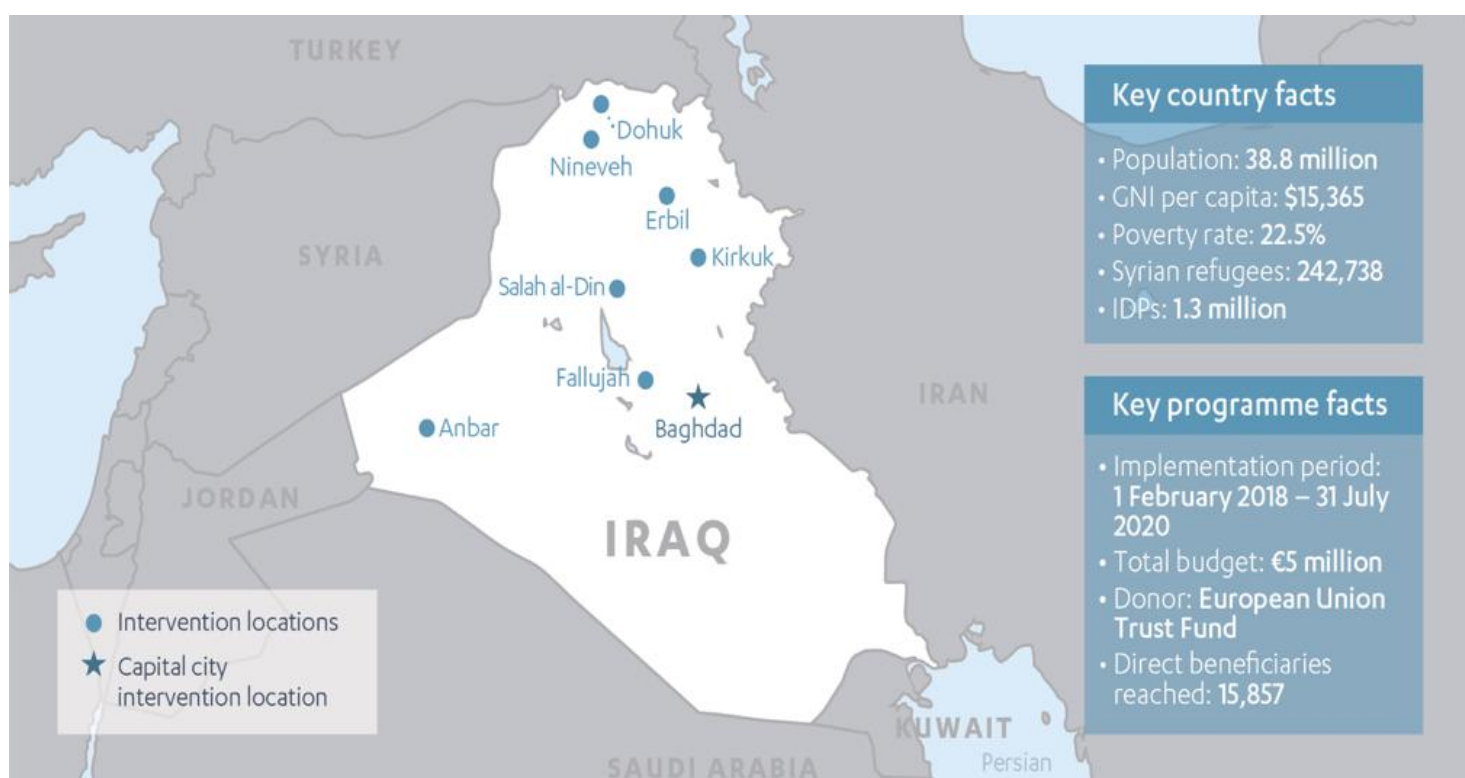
TURKEY

Dohuk
Nineveh
Erbil
Kirkuk
Salah al-Din
Fallujah
Baghdad
Anbar

SYRIA

IRAN

JORDAN

IRAQ

KUWAIT
Persian

SAUDI ARABIA

Intervention locations
Capital city intervention location

Key country facts
• Population: 38.8 million
• GNI per capita: $15,365
• Poverty rate: 22.5%
• Syrian refugees: 242,738
• IDPs: 1.3 million

Key programme facts
• Implementation period: 1 February 2018 – 31 July 2020
• Total budget: €5 million
• Donor: European Union Trust Fund
• Direct beneficiaries reached: 15,857